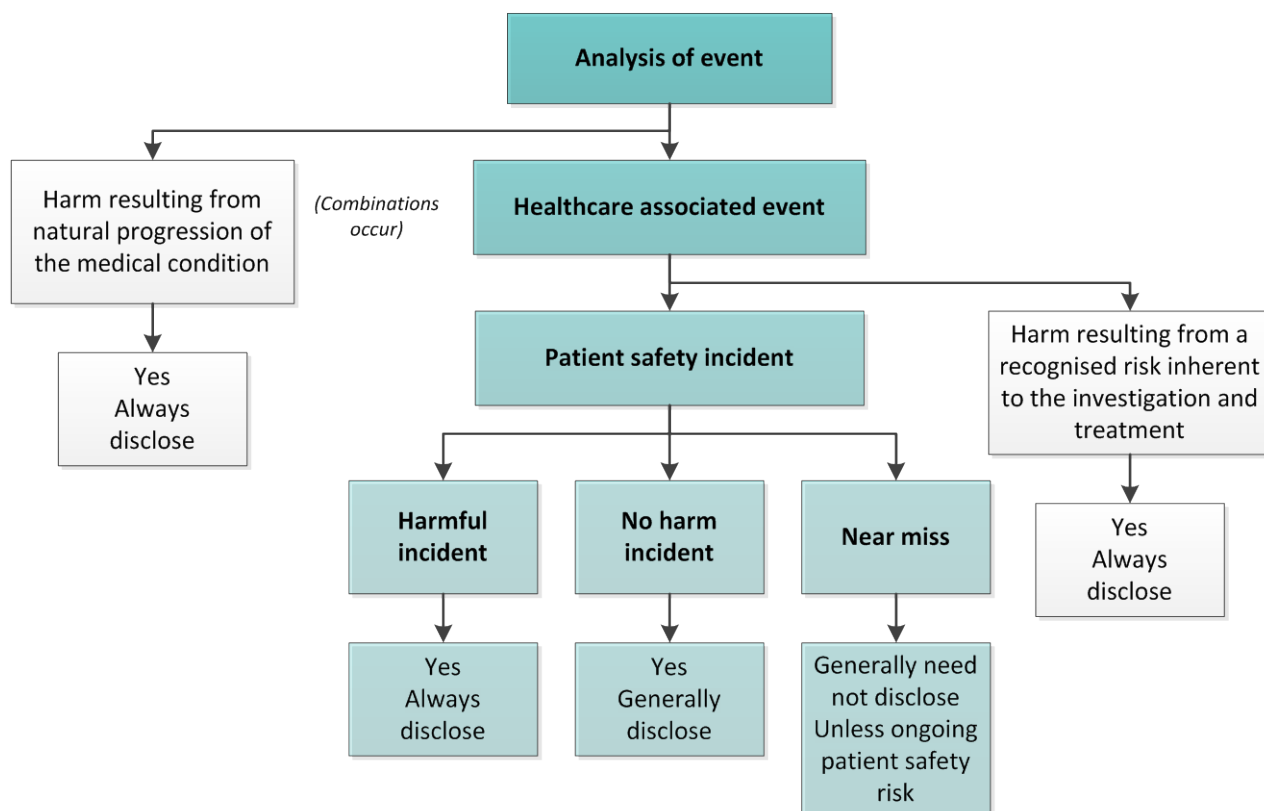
Analysis of event

Harm resulting from natural progression of the medical condition

(Combinations occur)

Healthcare associated event

Yes
Always
disclose

Patient safety incident

Harm resulting from a recognised risk inherent to the investigation and treatment

Harmful incident

No harm incident

Near miss

Yes
Always
disclose

Yes
Always
disclose

Yes
Generally
disclose

Generally need not disclose
Unless ongoing patient safety risk